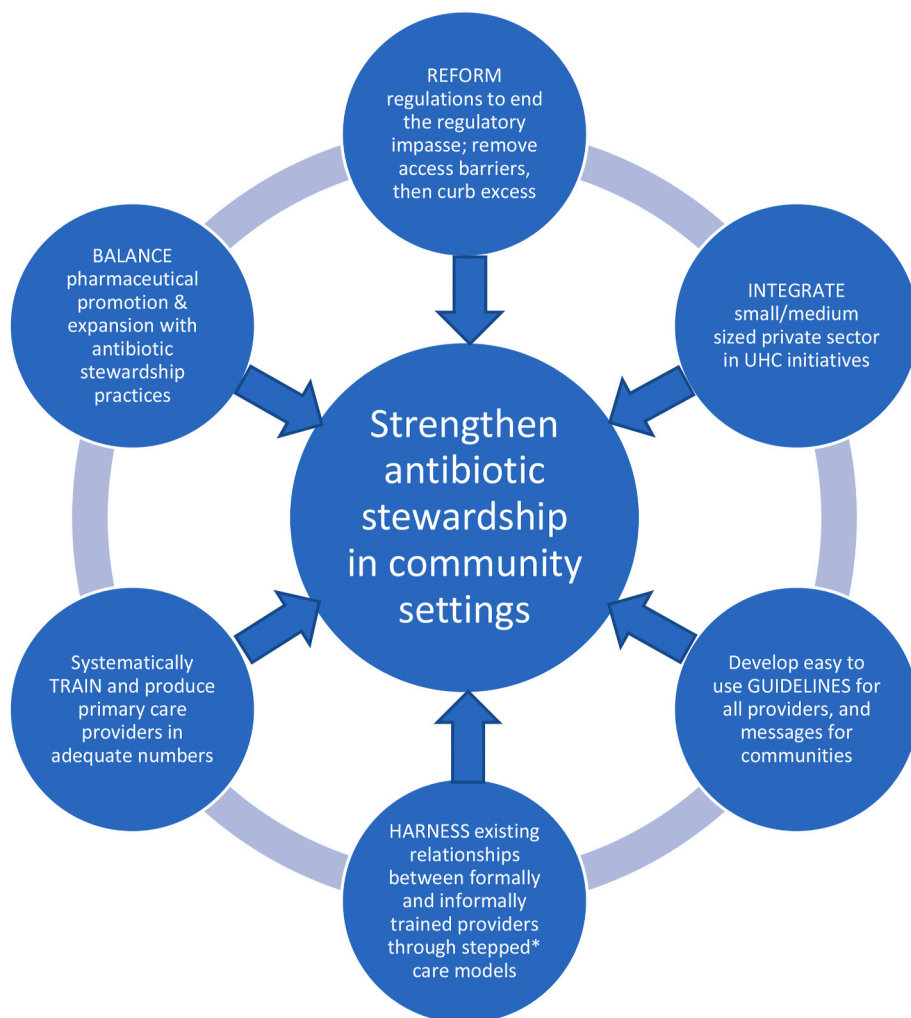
REFORM regulations to end the regulatory impasse; remove access barriers, then curb excess

BALANCE pharmaceutical promotion & expansion with antibiotic stewardship practices

INTEGRATE small/medium sized private sector in UHC initiatives

Strengthen antibiotic stewardship in community settings

Systematically TRAIN and produce primary care providers in adequate numbers

Develop easy to use GUIDELINES for all providers, and messages for communities

HARNESS existing relationships between formally and informally trained providers through stepped* care models